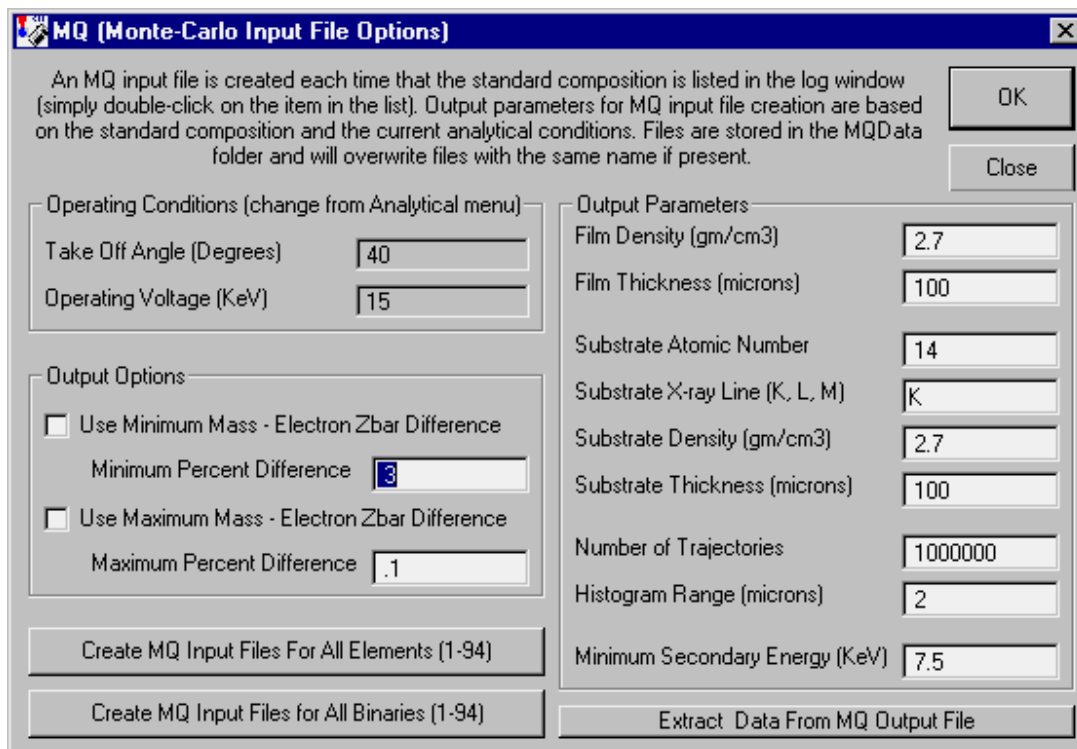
MQ (Monte-Carlo Input File Options)

An MQ input file is created each time that the standard composition is listed in the log window (simply double-click on the item in the list). Output parameters for MQ input file creation are based on the standard composition and the current analytical conditions. Files are stored in the MQData folder and will overwrite files with the same name if present.

OK

Close

Operating Conditions (change from Analytical menu)

Take Off Angle (Degrees) 40

Operating Voltage (KeV) 15

Output Options

Use Minimum Mass - Electron Zbar Difference

Minimum Percent Difference 3

Use Maximum Mass - Electron Zbar Difference

Maximum Percent Difference .1

Create MQ Input Files For All Elements (1-94)

Create MQ Input Files for All Binaries (1-94)

Output Parameters

Film Density (gm/cm3) 2.7

Film Thickness (microns) 100

Substrate Atomic Number 14

Substrate X-ray Line (K, L, M) K

Substrate Density (gm/cm3) 2.7

Substrate Thickness (microns) 100

Number of Trajectories 1000000

Histogram Range (microns) 2

Minimum Secondary Energy (KeV) 7.5

Extract Data From MQ Output File